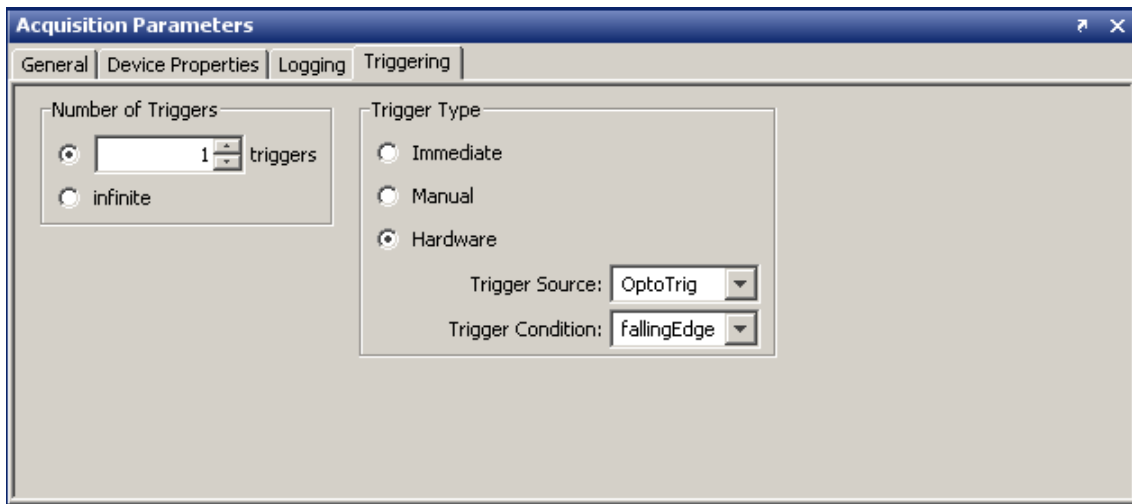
Acquisition Parameters

General | Device Properties | Logging | Triggering

Number of Triggers

1 triggers

infinite

Trigger Type

Immediate

Manual

Hardware

Trigger Source: OptoTrig

Trigger Condition: fallingEdge